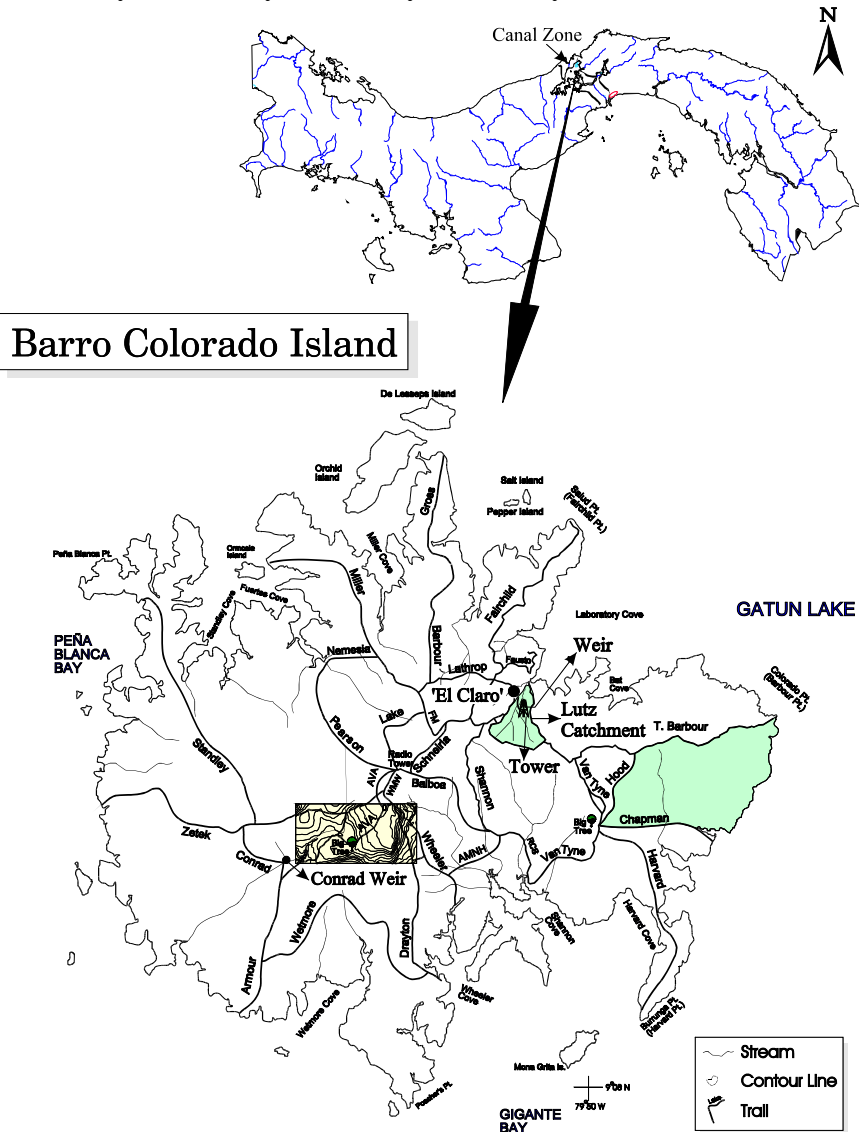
Canal Zone

N

Barro Colorado Island

De Lesseps Island

Orchid Island

Salt Island

Pepper Island

Saluid Pt. (Fairchild Pt.)

Peña Blanca Pt.

Ormosia Island

Standley Cove

Fuertes Cove

Miller Cove

Gross

Miller

Fairchild

Laboratory Cove

GATUN LAKE

PEÑA BLANCA BAY

Nemesia

Barbour

Lathrop

Fausto

Weir

Bat Cove

Colorado Pt. (Barbour Pt.)

'El Claro'

Lutz Catchment

T. Barbour

Lake

PM

Pearson

Radio Tower

Tower

Standley

Schneirla

AVA

Balboa

Shannon

Van Tyne

Hood

Zetek

Big Tree

Chapman

Conrad

Big Tree

Wheeler

AMNH

RCS

Van Tyne

Harvard

Conrad Weir

Shannon Cove

Harvard Cove

Wetmore

Drayton

Armour

Wheeler Cove

Wetmore Cove

Barrunga Pt. (Harvard Pt.)

Mona Grita Is.

9°08 N

79°50 W

Poacher's Pt.

GIGANTE BAY

Stream

Contour Line

Trail